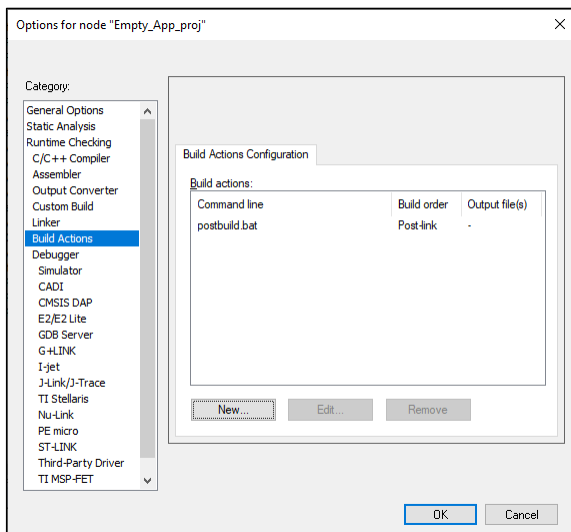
Options for node "Empty_App_proj"

Category:

General Options
Static Analysis
Runtime Checking
C/C++ Compiler
Assembler
Output Converter
Custom Build
Linker
Build Actions
Debugger
Simulator
CADI
CMSIS DAP
E2/E2 Lite
GDB Server
G+LINK
I-jet
J-Link/J-Trace
TI Stellaris
Nu-Link
PE micro
ST-LINK
Third-Party Driver
TI MSP-FET

Build Actions Configuration

Build actions:

| Command line | Build order | Output file(s) |
|---|---|---|
| postbuild.bat | Post-link | - |

New...
Edit...
Remove

OK
Cancel